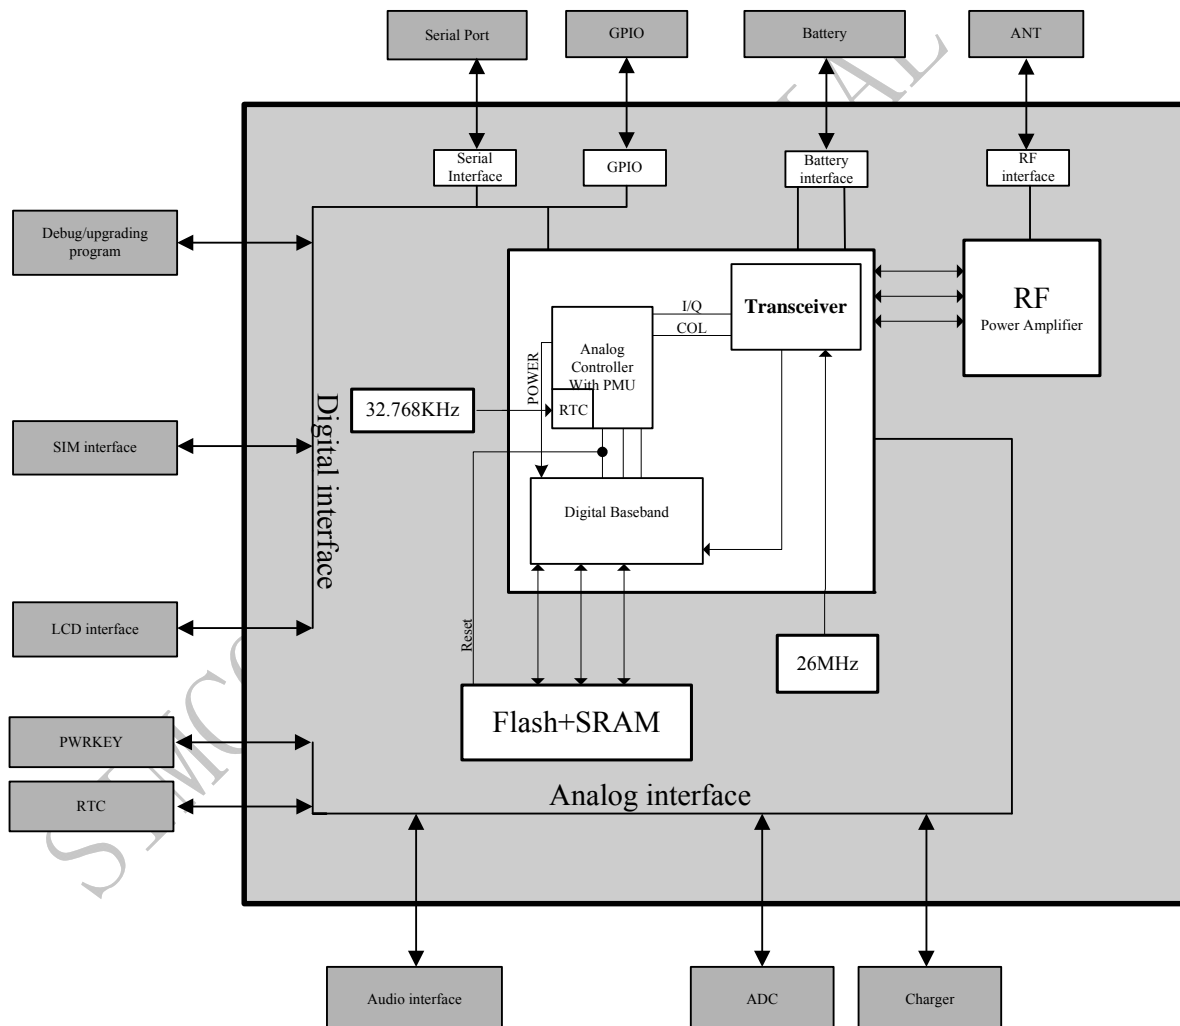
Serial Port

GPIO

Battery

ANT

Serial Interface

GPIO

Battery interface

RF interface

Debug/upgrading program

Transceiver

RF
Power Amplifier

I/Q

COL

Analog Controller With PMU

POWER

32.768KHz

RTC

SIM interface

Digital interface

Digital Baseband

LCD interface

Reset

26MHz

Flash+SRAM

PWRKEY

RTC

Analog interface

Audio interface

ADC

Charger